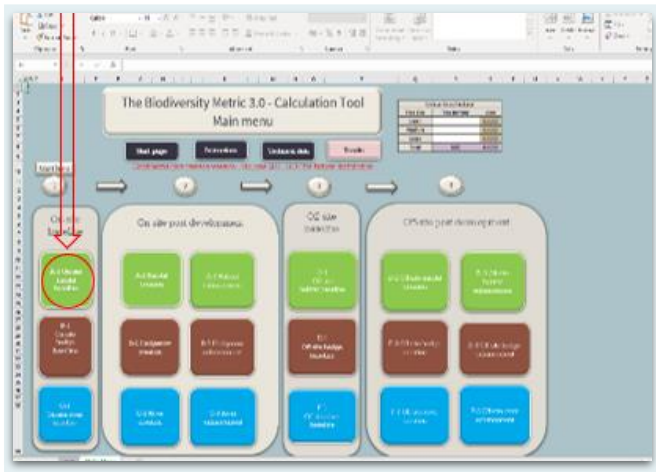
The Biodiversity Metric 3.0 - Calculation Tool
Main menu

Start page

Instructions

Unitary data

Results

Start here

1

2

3

4

On-site baseline

On-site post development

Off-site baseline

Off-site post development

A-1 On-site habitat baseline

A-2 Habitat creation

A-3 Habitat enhancement

B-1 On-site hedge baseline

B-2 Hedgerow creation

B-3 Hedgerow enhancement

C-1 On-site river baseline

C-2 River creation

C-3 River enhancement

D-1 Off-site habitat baseline

D-2 Off-site habitat creation

D-3 Off-site habitat enhancement

E-1 Off-site hedge baseline

E-2 Off-site hedge creation

E-3 Off-site hedge enhancement

F-1 Off-site river baseline

F-2 Off-site river creation

F-3 Off-site river enhancement